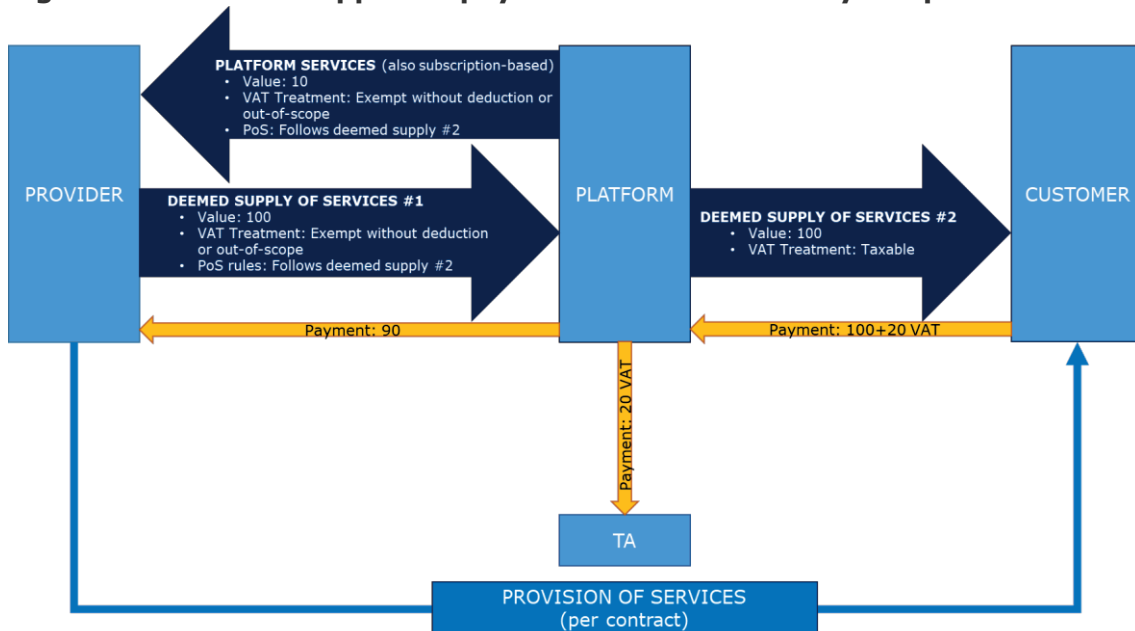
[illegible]

PROVIDER

PLATFORM SERVICES (also subscription-based)
• Value: 10
• VAT Treatment: Exempt without deduction or out-of-scope
• PoS: Follows deemed supply #2

DEEMED SUPPLY OF SERVICES #1
• Value: 100
• VAT Treatment: Exempt without deduction or out-of-scope
• PoS rules: Follows deemed supply #2

Payment: 90

PLATFORM

DEEMED SUPPLY OF SERVICES #2
• Value: 100
• VAT Treatment: Taxable

Payment: 100+20 VAT

CUSTOMER

Payment: 20 VAT

TA

PROVISION OF SERVICES
(per contract)